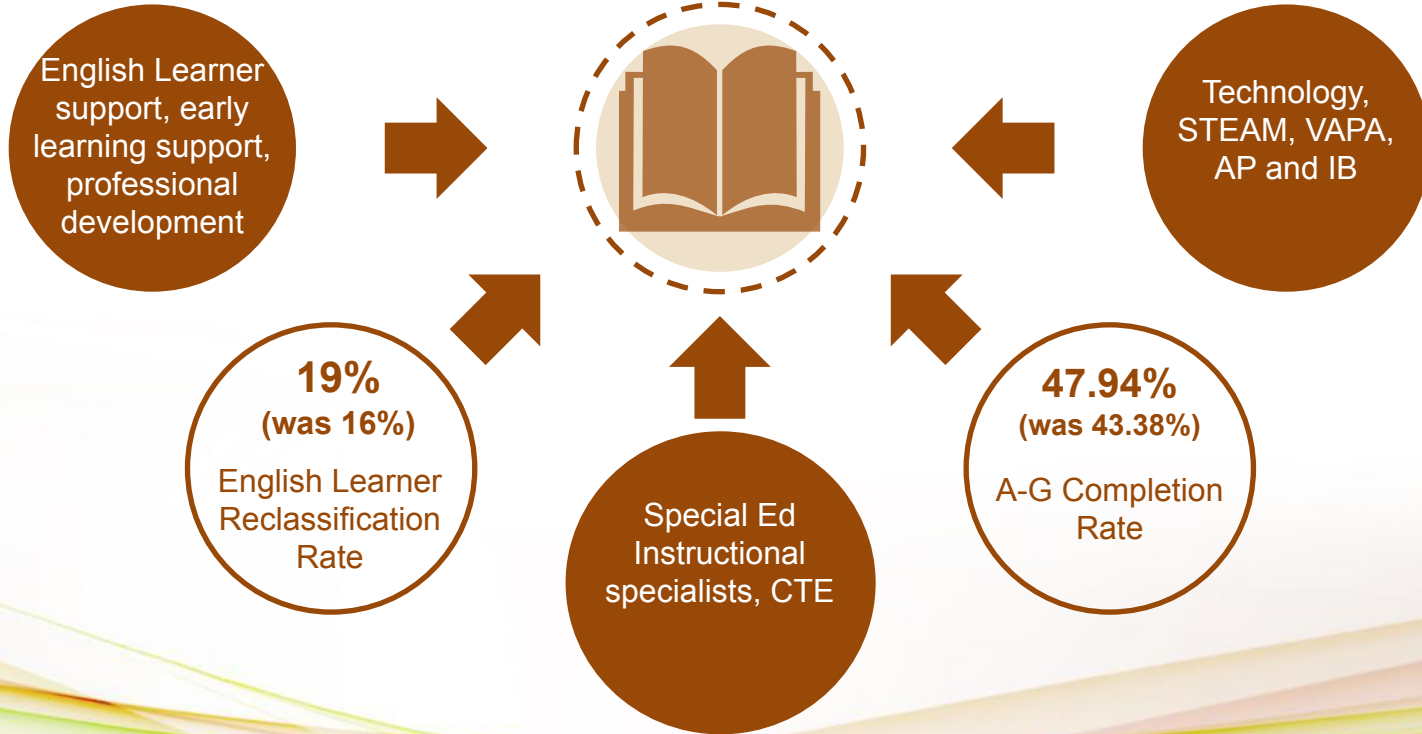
English Learner support, early learning support, professional development

Technology, STEAM, VAPA, AP and IB

19%
(was 16%)
English Learner Reclassification Rate

Special Ed Instructional specialists, CTE

47.94%
(was 43.38%)
A-G Completion Rate